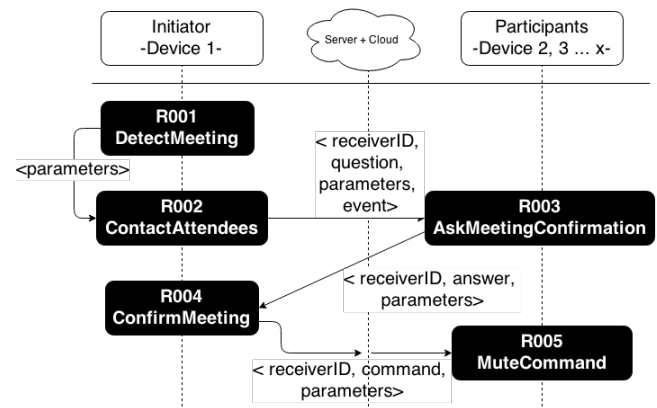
Initiator
-Device 1-

Server + Cloud

Participants
-Device 2, 3 … x-

R001
DetectMeeting

<parameters>

R002
ContactAttendees

< receiverID,
question,
parameters,
event>

R003
AskMeetingConfirmation

< receiverID, answer,
parameters>

R004
ConfirmMeeting

R005
MuteCommand

< receiverID, command,
parameters>